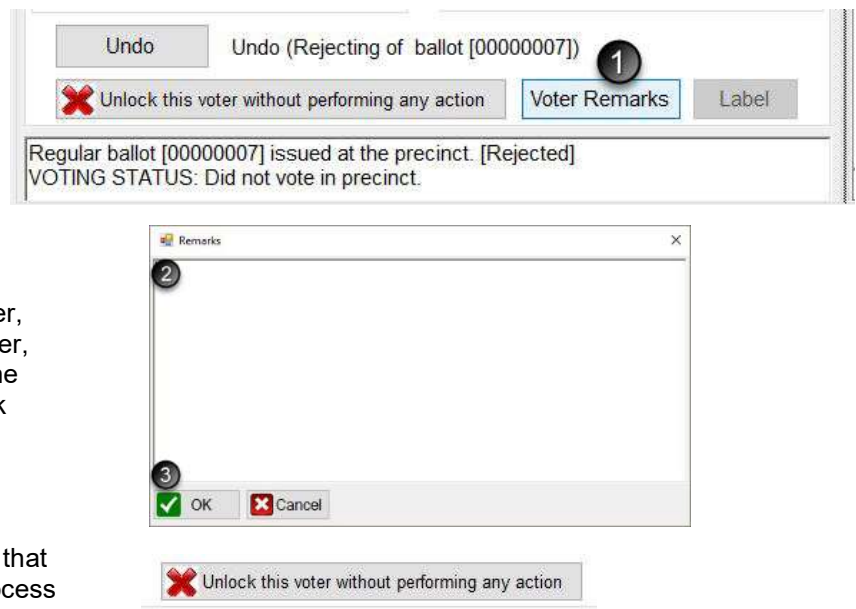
Undo

Undo (Rejecting of ballot [00000007])

1

Unlock this voter without performing any action

Voter Remarks

Label

Regular ballot [00000007] issued at the precinct. [Rejected]
VOTING STATUS: Did not vote in precinct.

er,
er,
ne
k

Remarks

2

3

OK

Cancel

that
cess

Unlock this voter without performing any action